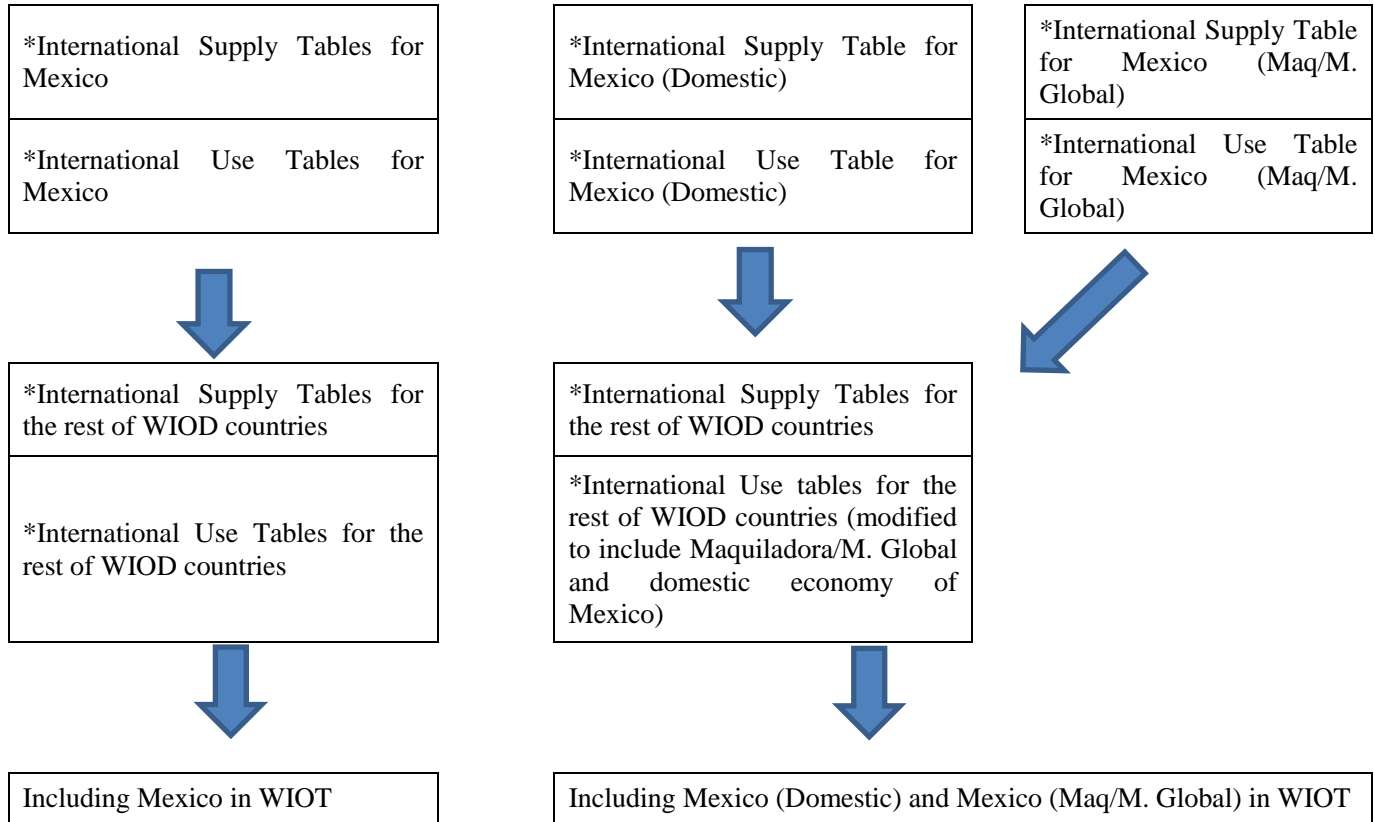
*International Supply Tables for Mexico

*International Use Tables for Mexico

*International Supply Tables for the rest of WIOD countries

*International Use Tables for the rest of WIOD countries

Including Mexico in WIOT

*International Supply Table for Mexico (Domestic)

*International Use Table for Mexico (Domestic)

*International Supply Table for Mexico (Maq/M. Global)

*International Use Table for Mexico (Maq/M. Global)

*International Supply Tables for the rest of WIOD countries

*International Use tables for the rest of WIOD countries (modified to include Maquiladora/M. Global and domestic economy of Mexico)

Including Mexico (Domestic) and Mexico (Maq/M. Global) in WIOT